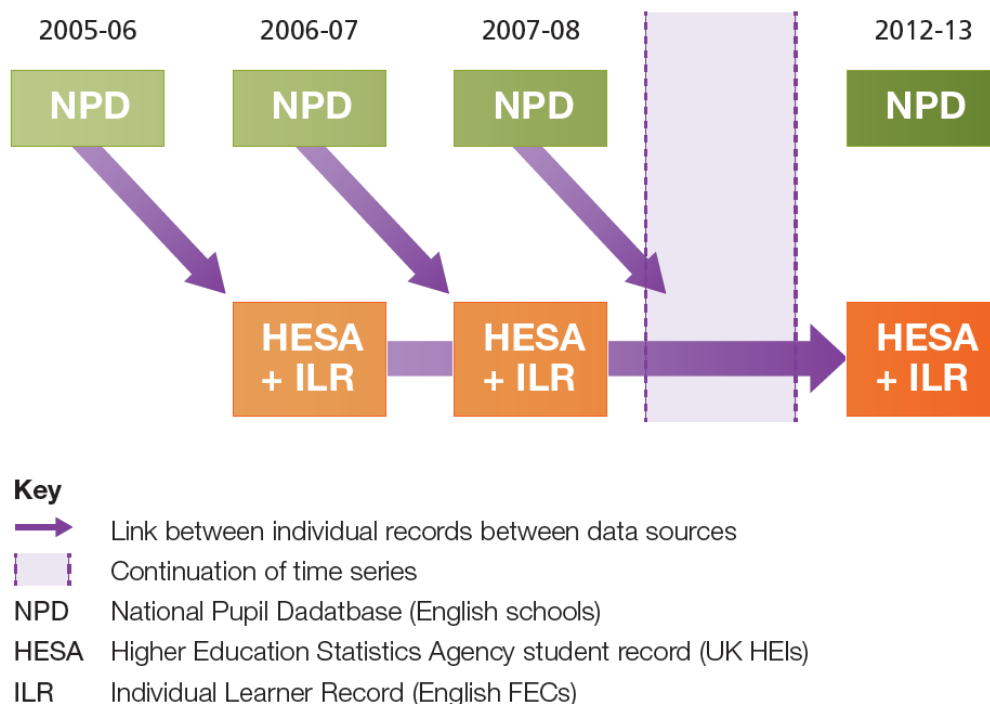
2005-06
2006-07
2007-08
2012-13

NPD
NPD
NPD
NPD

HESA + ILR
HESA + ILR
HESA + ILR

Key
Link between individual records between data sources
Continuation of time series
NPD National Pupil Dadatbase (English schools)
HESA Higher Education Statistics Agency student record (UK HEIs)
ILR Individual Learner Record (English FECs)